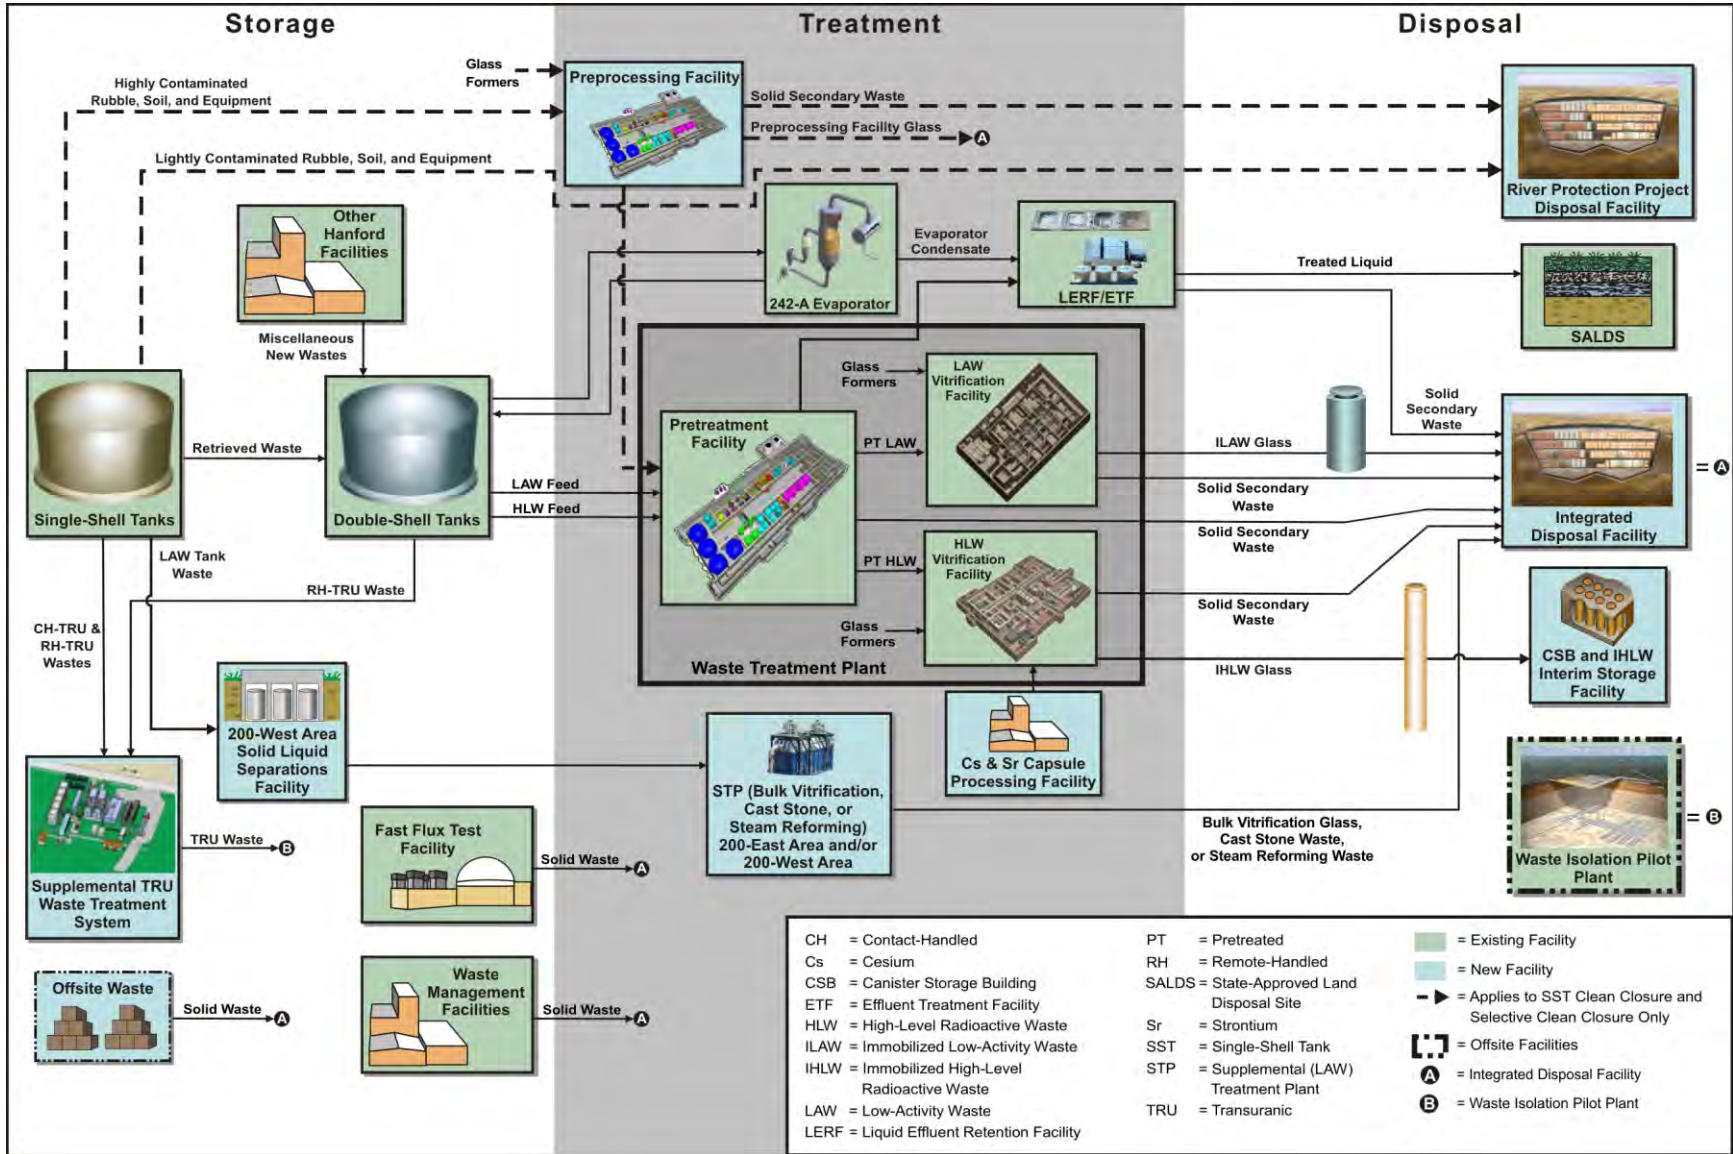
Storage

Treatment

Disposal

Glass Formers

Preprocessing Facility

Highly Contaminated Rubble, Soil, and Equipment

Solid Secondary Waste

Preprocessing Facility Glass A

Lightly Contaminated Rubble, Soil, and Equipment

River Protection Project Disposal Facility

Other Hanford Facilities

242-A Evaporator

Evaporator Condensate

LERF/ETF

Treated Liquid

SALDS

Miscellaneous New Wastes

Glass Formers

LAW Vitrification Facility

Solid Secondary Waste

Single-Shell Tanks

Retrieved Waste

Double-Shell Tanks

Pretreatment Facility

PT LAW

ILAW Glass

Integrated Disposal Facility

= A

LAW Feed

HLW Feed

Solid Secondary Waste

Solid Secondary Waste

LAW Tank Waste

HLW Vitrification Facility

PT HLW

RH-TRU Waste

Solid Secondary Waste

CH-TRU & RH-TRU Wastes

Glass Formers

CSB and IHLW Interim Storage Facility

Waste Treatment Plant

IHLW Glass

200-West Area Solid Liquid Separations Facility

STP (Bulk Vitrification, Cast Stone, or Steam Reforming) 200-East Area and/or 200-West Area

Cs & Sr Capsule Processing Facility

Bulk Vitrification Glass, Cast Stone Waste, or Steam Reforming Waste

Waste Isolation Pilot Plant

= B

TRU Waste B

Supplemental TRU Waste Treatment System

Fast Flux Test Facility

Solid Waste A

Offsite Waste

Solid Waste A

Waste Management Facilities

Solid Waste A

CH = Contact-Handled
Cs = Cesium
CSB = Canister Storage Building
ETF = Effluent Treatment Facility
HLW = High-Level Radioactive Waste
ILAW = Immobilized Low-Activity Waste
IHLW = Immobilized High-Level Radioactive Waste
LAW = Low-Activity Waste
LERF = Liquid Effluent Retention Facility

PT = Pretreated
RH = Remote-Handled
SALDS = State-Approved Land Disposal Site
Sr = Strontium
SST = Single-Shell Tank
STP = Supplemental (LAW) Treatment Plant
TRU = Transuranic

= Existing Facility
= New Facility
= Applies to SST Clean Closure and Selective Clean Closure Only
= Offsite Facilities
A = Integrated Disposal Facility
B = Waste Isolation Pilot Plant